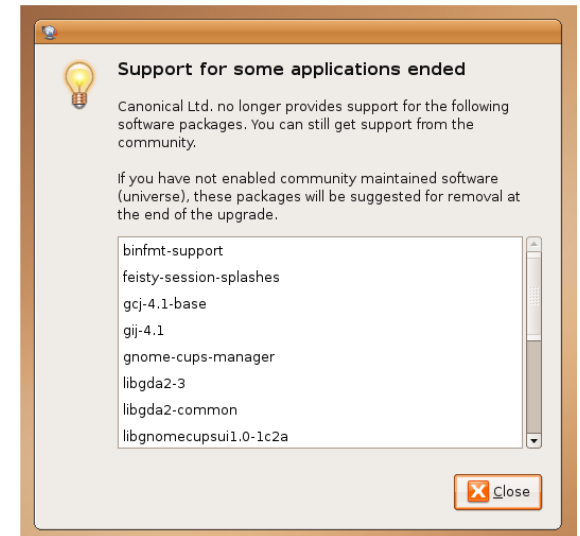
Support for some applications ended

Canonical Ltd. no longer provides support for the following software packages. You can still get support from the community.

If you have not enabled community maintained software (universe), these packages will be suggested for removal at the end of the upgrade.

binfmt-support
feisty-session-splashes
gcj-4.1-base
gij-4.1
gnome-cups-manager
libgda2-3
libgda2-common
libgnomecupsui1.0-1c2a

Close